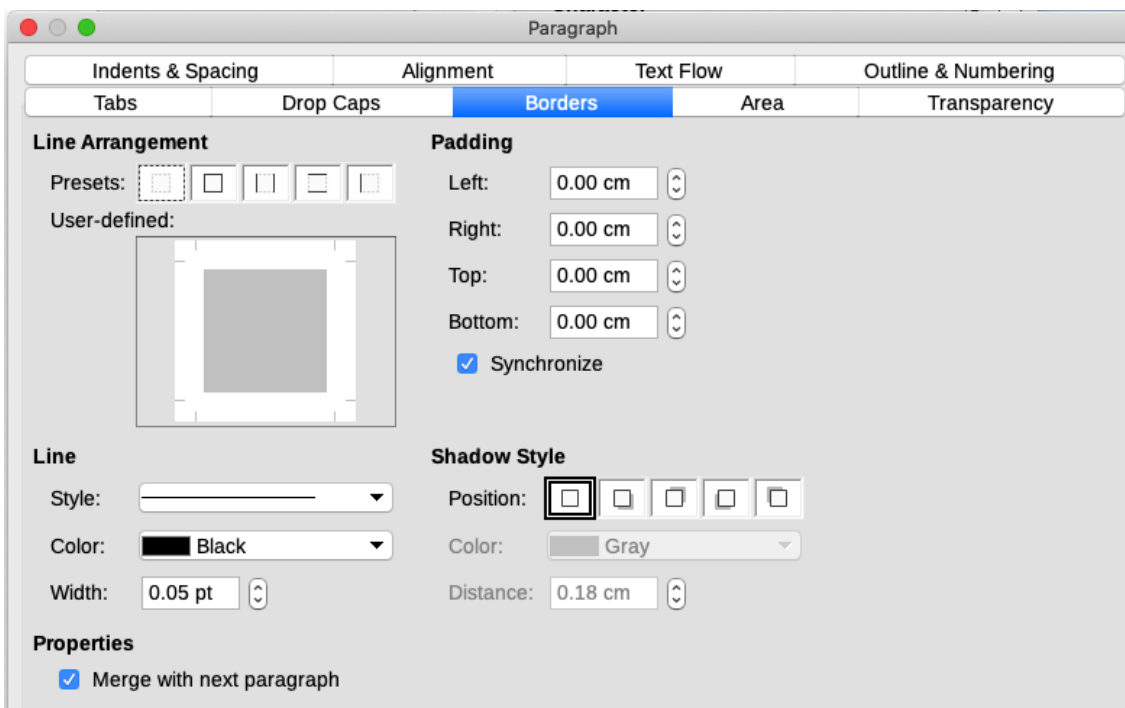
Paragraph

Indents & Spacing | Alignment | Text Flow | Outline & Numbering
Tabs | Drop Caps | Borders | Area | Transparency

Line Arrangement

Presets:

User-defined:

Padding

Left: 0.00 cm

Right: 0.00 cm

Top: 0.00 cm

Bottom: 0.00 cm

Synchronize

Line

Style:

Color: Black

Width: 0.05 pt

Shadow Style

Position:

Color: Gray

Distance: 0.18 cm

Properties

Merge with next paragraph